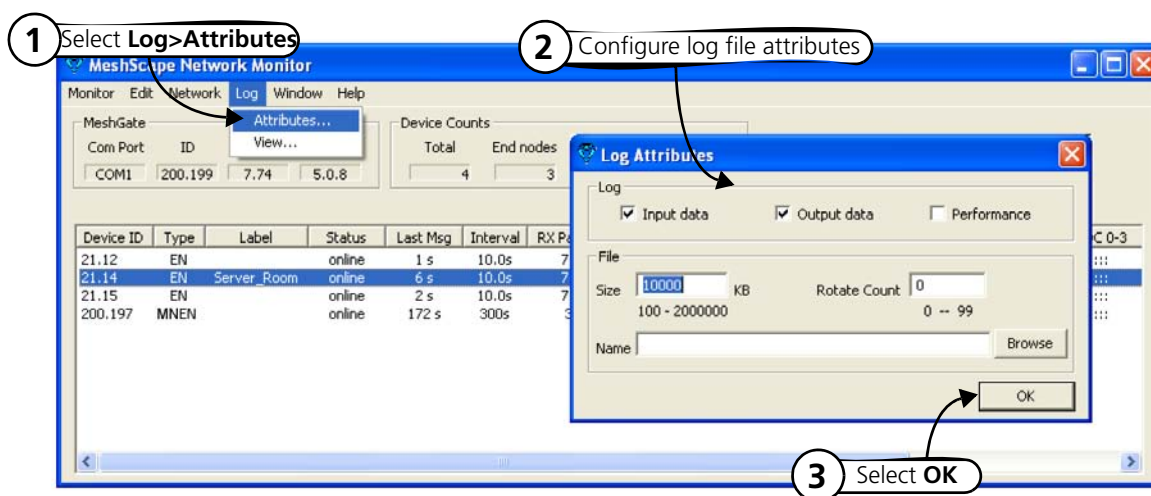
1 Select **Log>Attributes**

2 Configure log file attributes

MeshScape Network Monitor

Monitor Edit Network Log Window Help

Attributes...
View...

MeshGate
Com Port ID
COM1 200.199 7.74 5.0.8

Device Counts
Total End nodes
4 3

| Device ID | Type | Label | Status | Last Msg | Interval | RX Pa | C 0-3 |
|---|---|---|---|---|---|---|---|
| 21.12 | EN | | online | 1 s | 10.0s | 7 | ::: |
| 21.14 | EN | Server_Room | online | 6 s | 10.0s | 7 | ::: |
| 21.15 | EN | | online | 2 s | 10.0s | 7 | ::: |
| 200.197 | MNEN | | online | 172 s | 300s | 3 | ::: |

Log Attributes

Log
☑ Input data ☑ Output data ☐ Performance

File
Size 10000 KB Rotate Count 0
100 - 2000000 0 -- 99

Name Browse

OK

3 Select **OK**